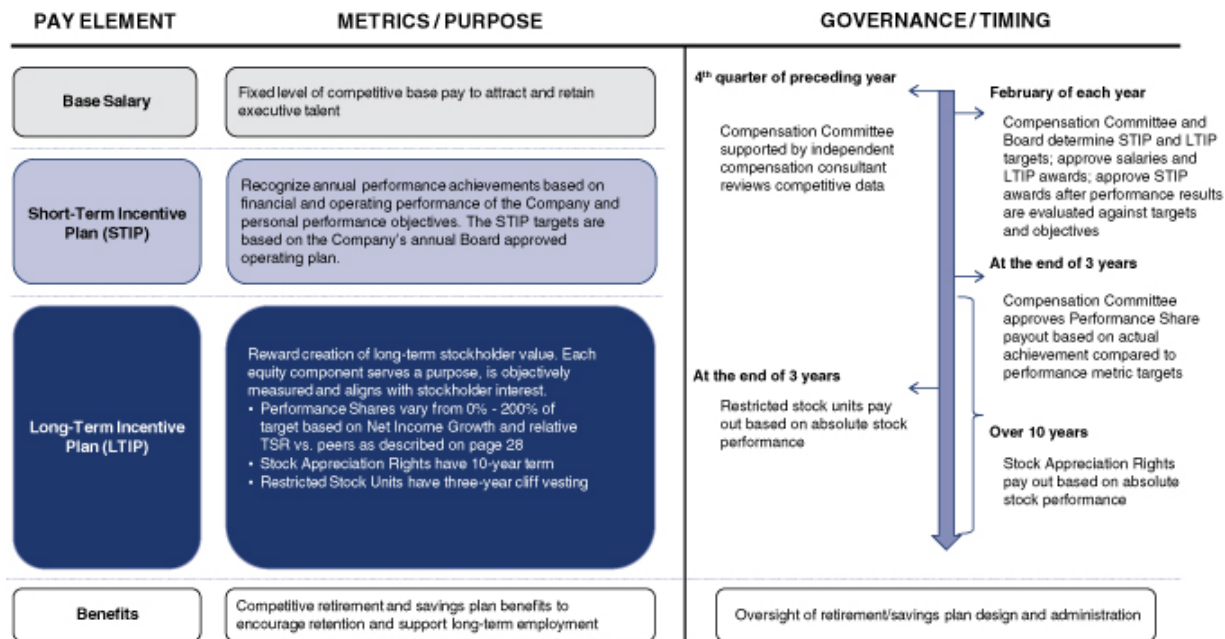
PAY ELEMENT

METRICS / PURPOSE

GOVERNANCE / TIMING

Base Salary

Fixed level of competitive base pay to attract and retain executive talent

Short-Term Incentive Plan (STIP)

Recognize annual performance achievements based on financial and operating performance of the Company and personal performance objectives. The STIP targets are based on the Company's annual Board approved operating plan.

Long-Term Incentive Plan (LTIP)

Reward creation of long-term stockholder value. Each equity component serves a purpose, is objectively measured and aligns with stockholder interest.
• Performance Shares vary from 0% - 200% of target based on Net Income Growth and relative TSR vs. peers as described on page 28
• Stock Appreciation Rights have 10-year term
• Restricted Stock Units have three-year cliff vesting

$4^{th}$ quarter of preceding year

Compensation Committee supported by independent compensation consultant reviews competitive data

At the end of 3 years

Restricted stock units pay out based on absolute stock performance

February of each year

Compensation Committee and Board determine STIP and LTIP targets; approve salaries and LTIP awards; approve STIP awards after performance results are evaluated against targets and objectives

At the end of 3 years

Compensation Committee approves Performance Share payout based on actual achievement compared to performance metric targets

Over 10 years

Stock Appreciation Rights pay out based on absolute stock performance

Benefits

Competitive retirement and savings plan benefits to encourage retention and support long-term employment

Oversight of retirement/savings plan design and administration